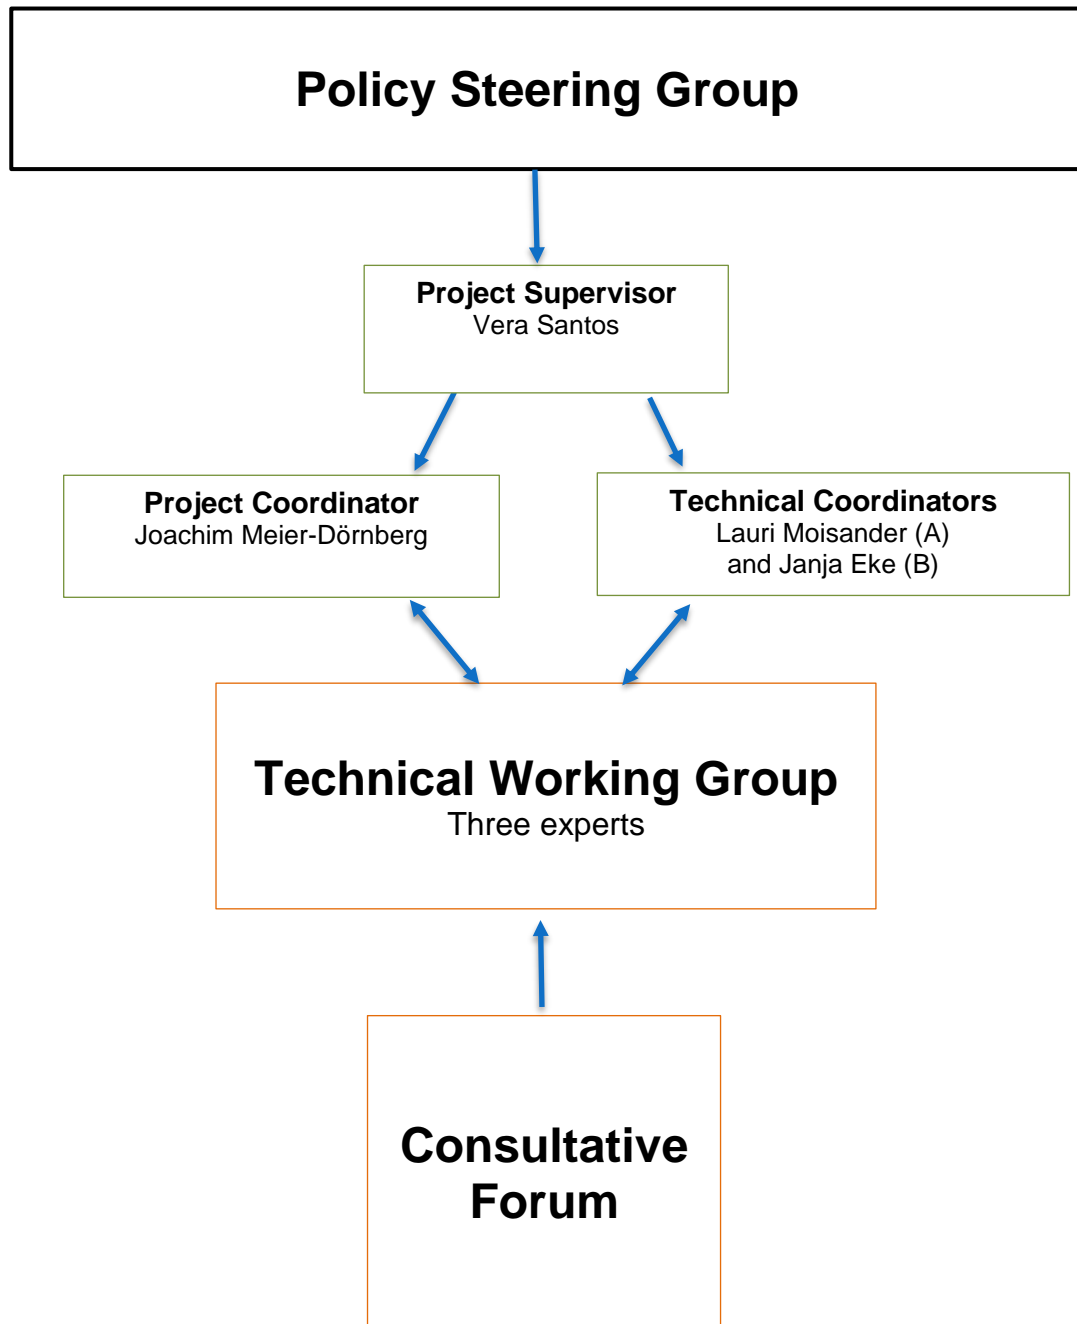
Policy Steering Group

Project Supervisor
Vera Santos

Project Coordinator
Joachim Meier-Dörnberg

Technical Coordinators
Lauri Moisander (A)
and Janja Eke (B)

Technical Working Group
Three experts

Consultative
Forum